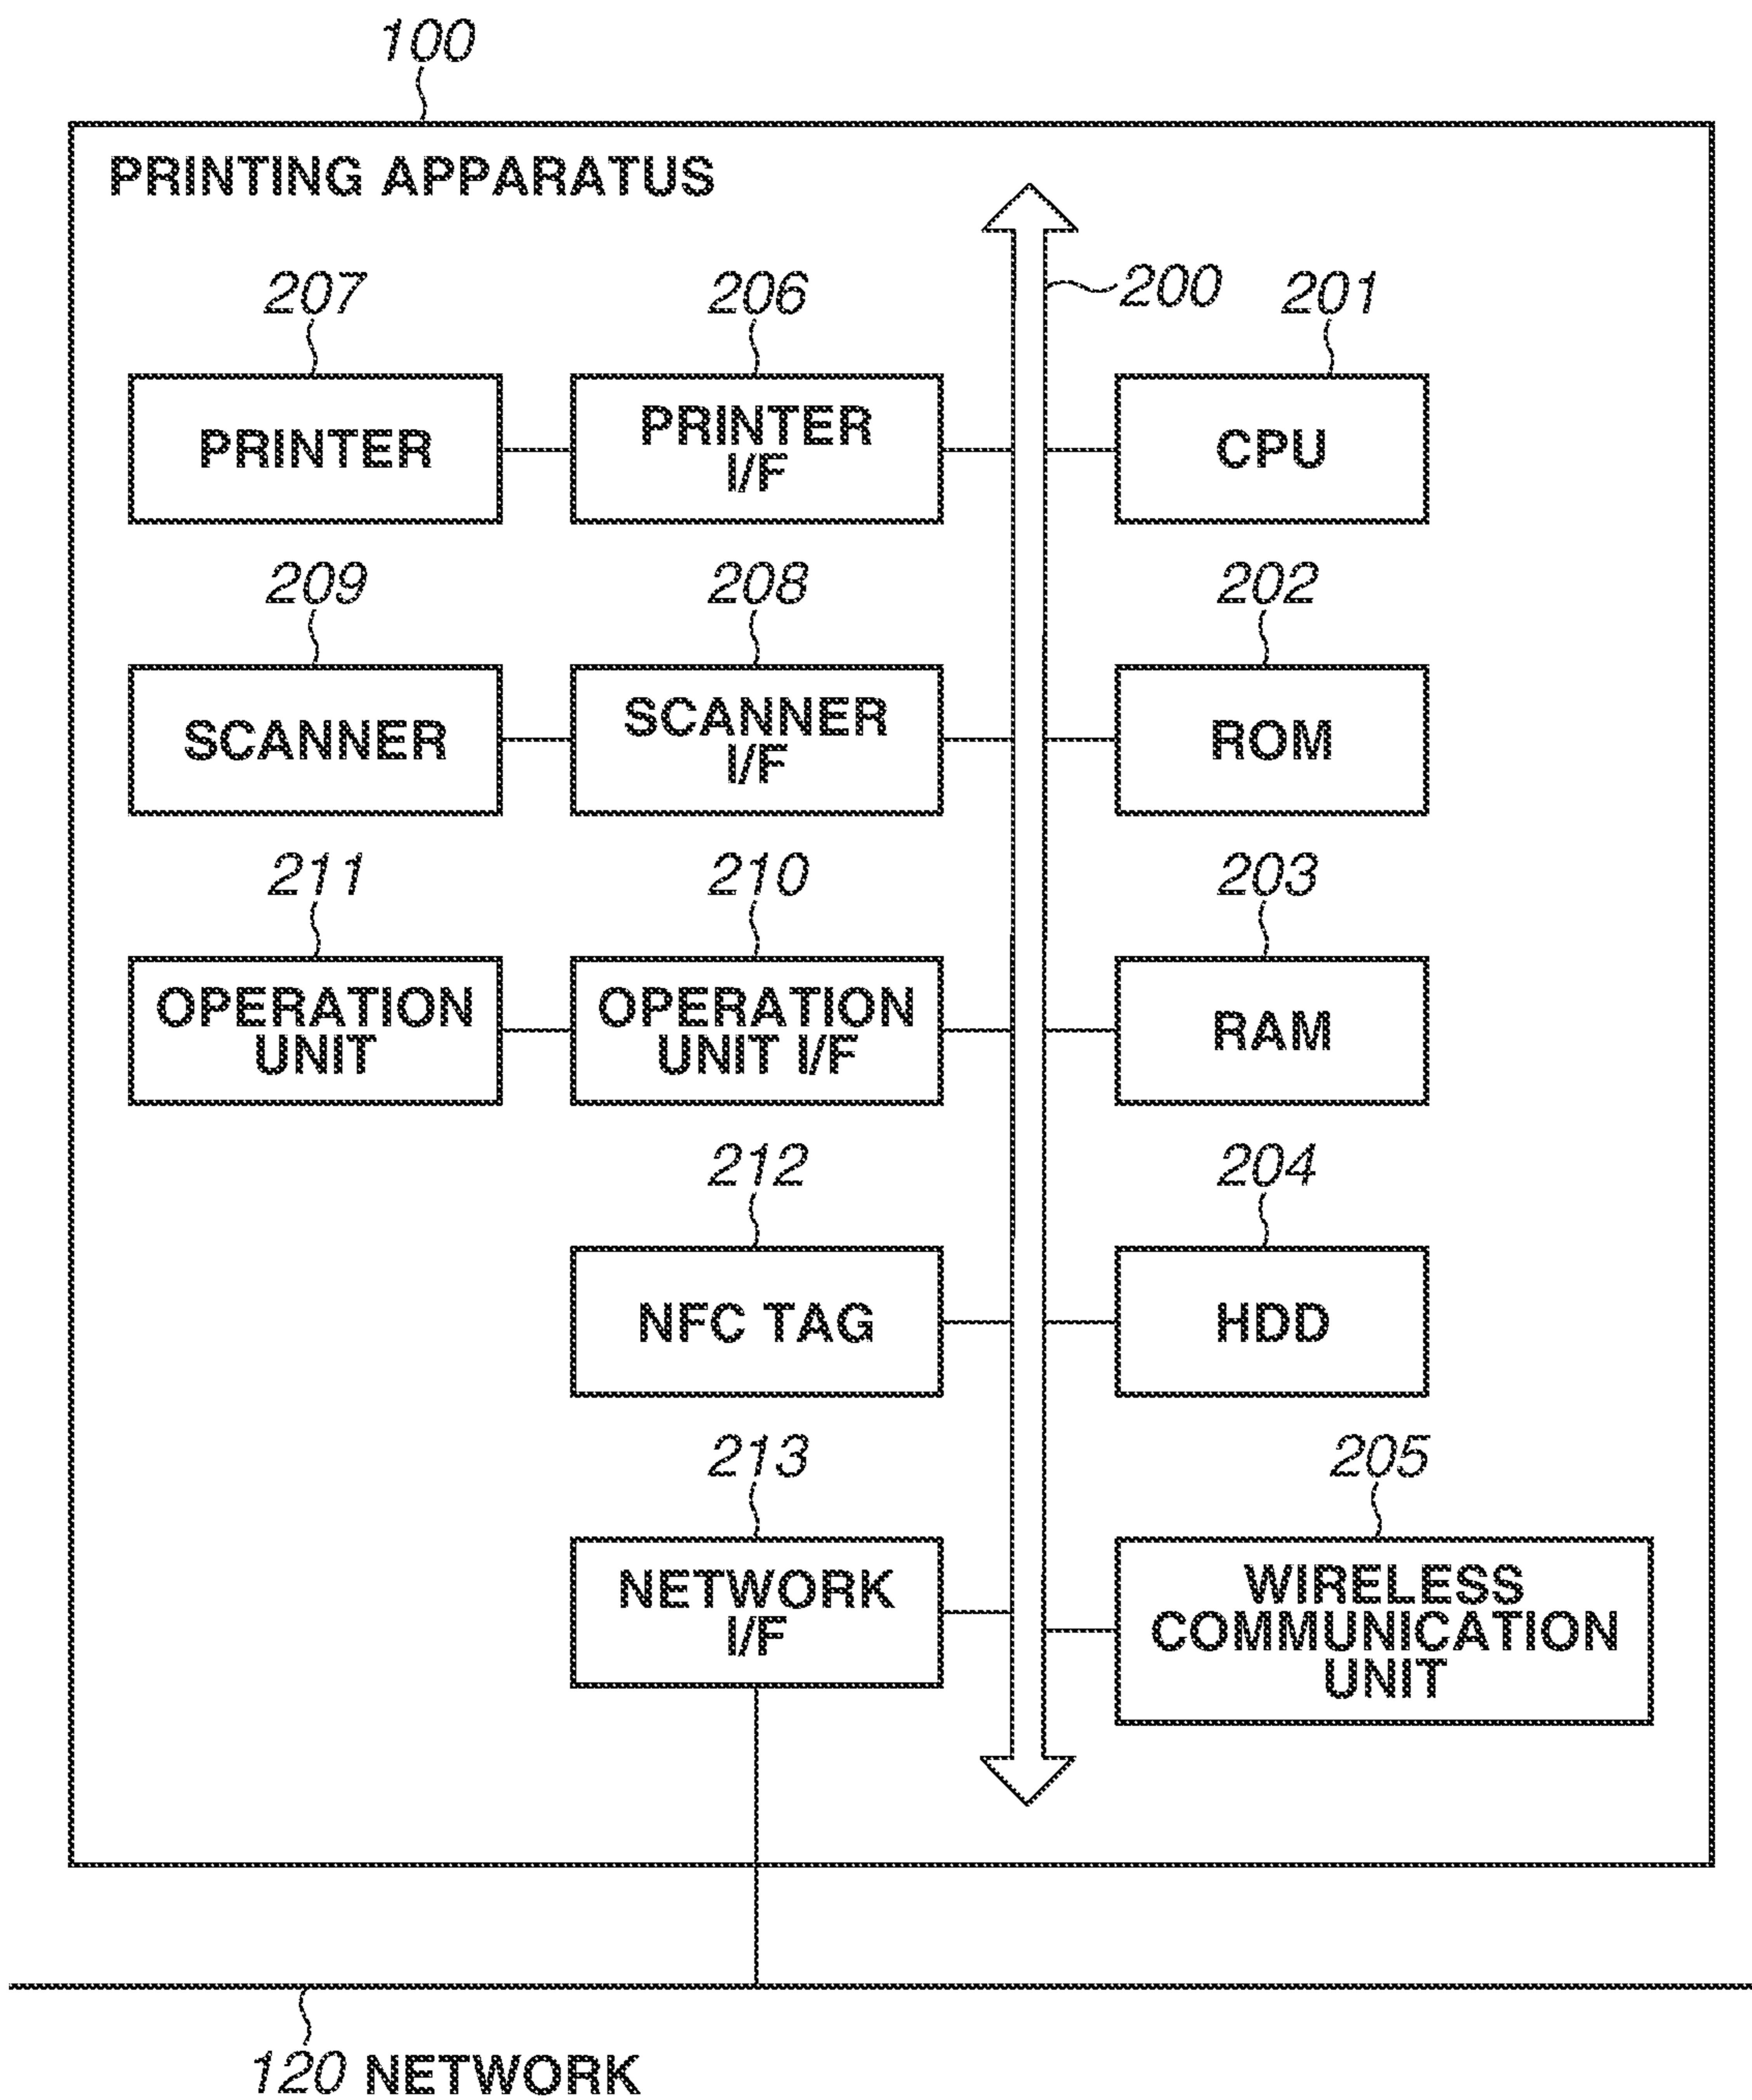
100

PRINTING APPARATUS

207
PRINTER

206
PRINTER I/F

200

201
CPU

209
SCANNER

208
SCANNER I/F

202
ROM

211
OPERATION UNIT

210
OPERATION UNIT I/F

203
RAM

212
NFC TAG

204
HDD

213
NETWORK I/F

205
WIRELESS COMMUNICATION UNIT

120 NETWORK